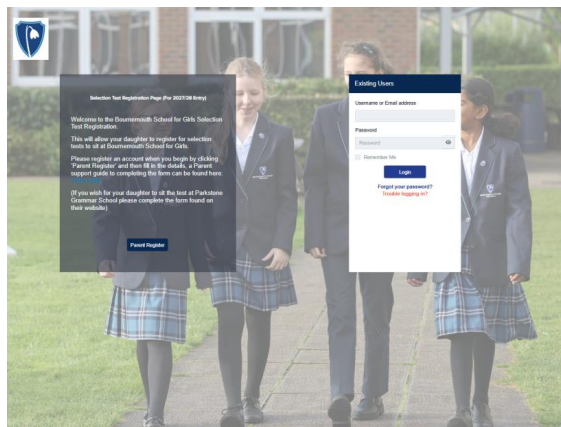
Selection Test Registration Page (For 2027/28 Entry)

Welcome to the Bournemouth School for Girls Selection Test Registration.

This will allow your daughter to register for selection tests to sit at Bournemouth School for Girls.

Please register an account when you begin by clicking 'Parent Register' and then fill in the details, a Parent support guide to completing the form can be found here.

(If you wish for your daughter to sit the test at Parkstone Grammar School please complete the form found on their website).

Parent Register

Existing Users

Username or Email address

Password

Password

Remember Me

Login

Forgot your password?

Trouble logging in?